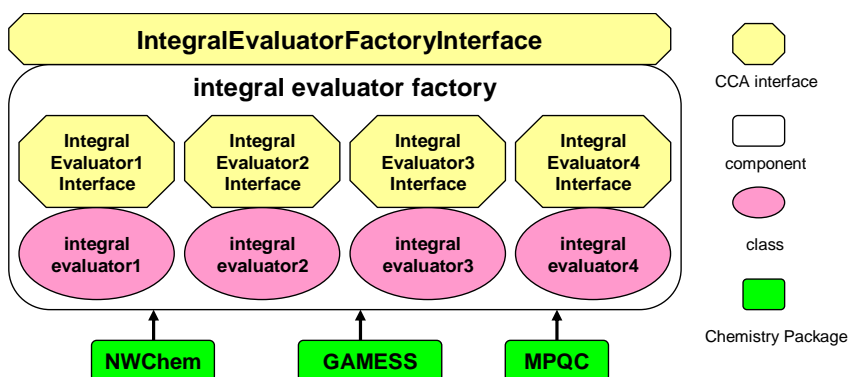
IntegralEvaluatorFactoryInterface

integral evaluator factory

Integral Evaluator1 Interface

Integral Evaluator2 Interface

Integral Evaluator3 Interface

Integral Evaluator4 Interface

integral evaluator1

integral evaluator2

integral evaluator3

integral evaluator4

NWChem

GAMESS

MPQC

CCA interface

component

class

Chemistry Package